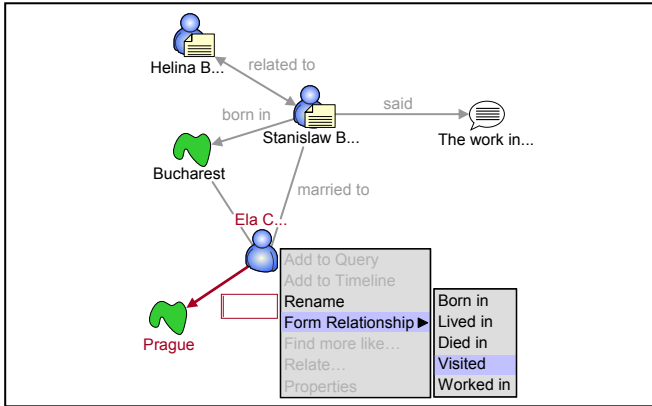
Helina B...

related to

born in

Stanislaw B...

said

The work in...

Bucharest

married to

Ela C...

Prague

Add to Query
Add to Timeline
Rename
Form Relationship ▶
Find more like...
Relate...
Properties

Born in
Lived in
Died in
Visited
Worked in